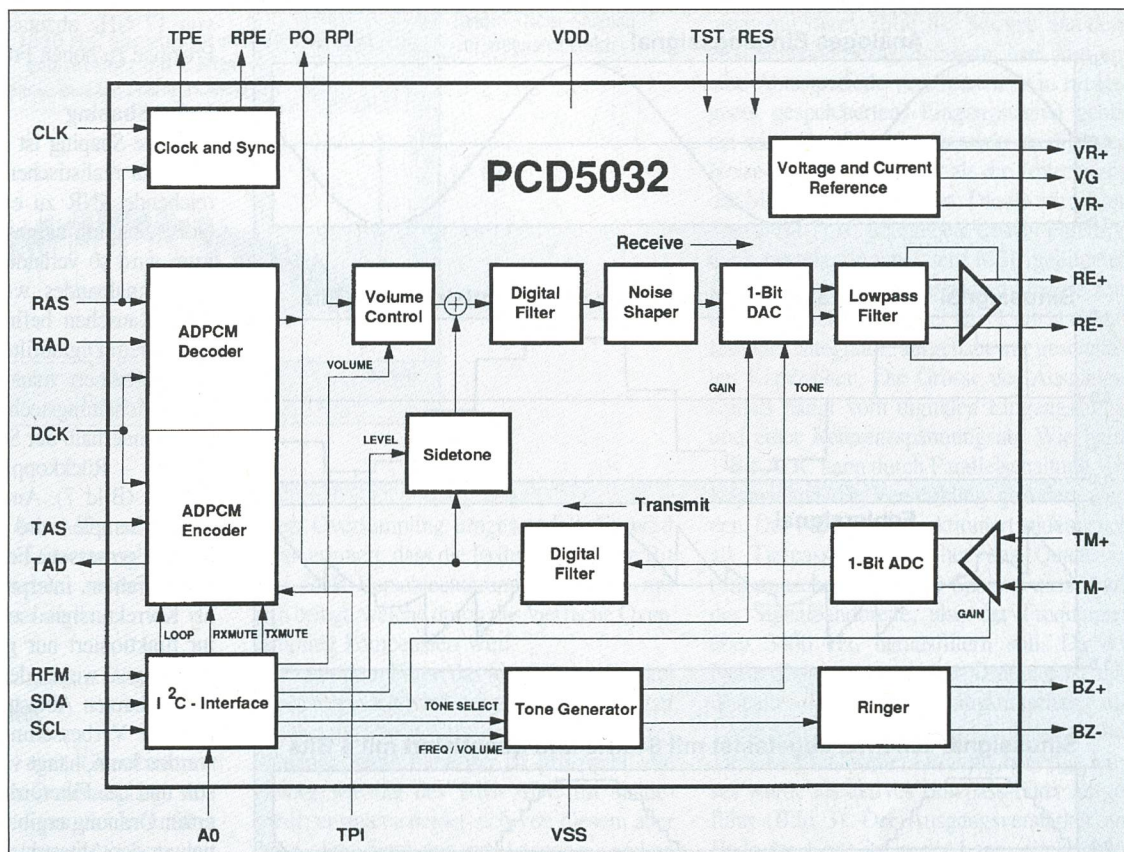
TPE RPE PO RPI VDD TST RES

CLK

Clock and Sync

PCD5032

Voltage and Current Reference

VR+
VG
VR-

Receive

RAS
RAD

ADPCM Decoder

Volume Control

Digital Filter

Noise Shaper

1-Bit DAC

Lowpass Filter

RE+
RE-

VOLUME

GAIN TONE

DCK

LEVEL

Sidetone

Transmit

TAS
TAD

ADPCM Encoder

Digital Filter

1-Bit ADC

TM+
TM-

GAIN

LOOP RXMUTE TXMUTE

RFM
SDA
SCL

$I^2C$ - Interface

TONE SELECT

Tone Generator

FREQ / VOLUME

Ringer

BZ+
BZ-

A0 TPI VSS